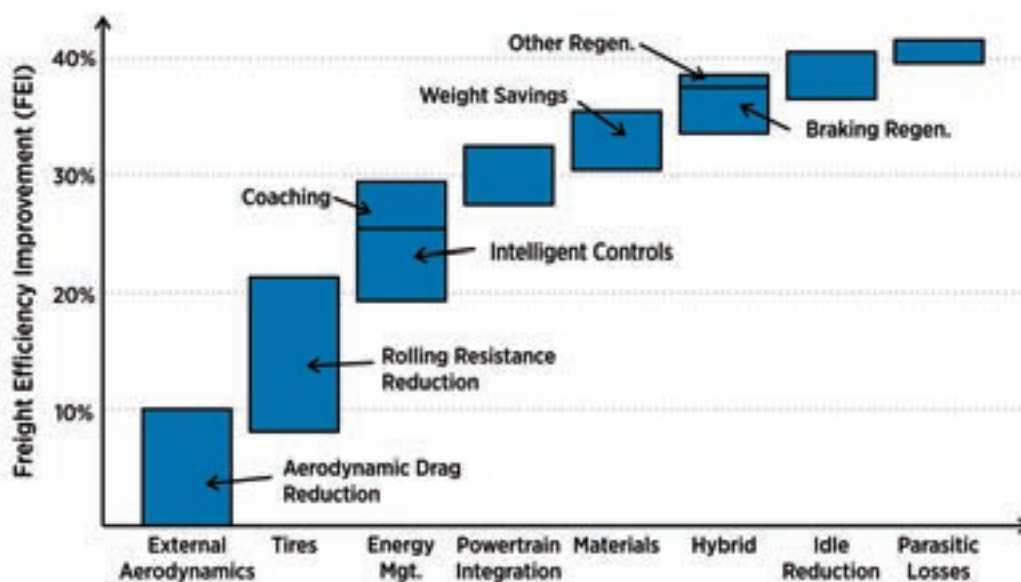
Freight Efficiency Improvement (FEI)

40%
30%
20%
10%

Other Regen.
Weight Savings
Braking Regen.
Coaching
Intelligent Controls
Rolling Resistance Reduction
Aerodynamic Drag Reduction

External Aerodynamics
Tires
Energy Mgt.
Powertrain Integration
Materials
Hybrid
Idle Reduction
Parasitic Losses